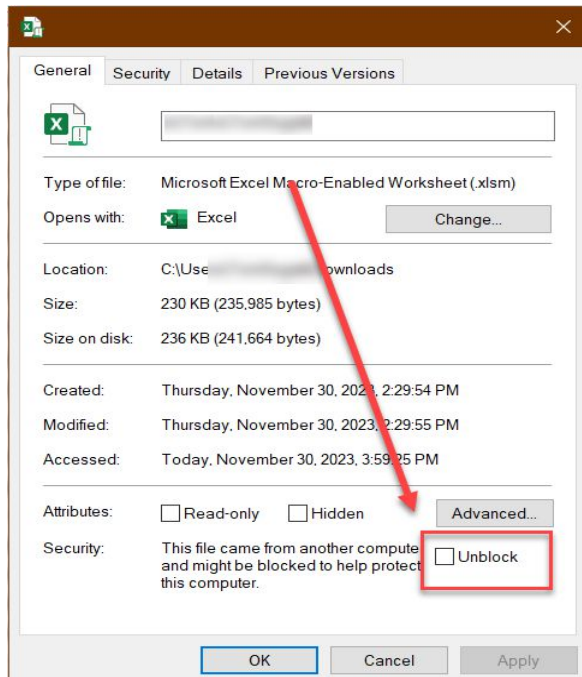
General | Security | Details | Previous Versions

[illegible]

Type of file: Microsoft Excel Macro-Enabled Worksheet (.xlsm)

Opens with: Excel Change...

Location: C:\Use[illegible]ownloads

Size: 230 KB (235,985 bytes)

Size on disk: 236 KB (241,664 bytes)

Created: Thursday, November 30, 2023, 2:29:54 PM

Modified: Thursday, November 30, 2023, 2:29:55 PM

Accessed: Today, November 30, 2023, 3:59:25 PM

Attributes: Read-only Hidden Advanced...

Security: This file came from another compute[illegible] and might be blocked to help protect this computer. Unblock

OK Cancel Apply